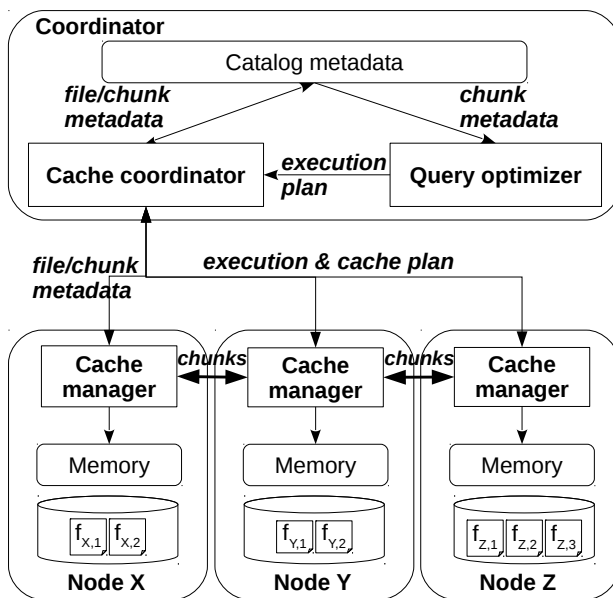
Coordinator

Catalog metadata

file/chunk metadata

chunk metadata

Cache coordinator

execution plan

Query optimizer

file/chunk metadata

execution & cache plan

Cache manager

chunks

Cache manager

chunks

Cache manager

Memory

Memory

Memory

$f_{X,1}$ $f_{X,2}$

$f_{Y,1}$ $f_{Y,2}$

$f_{Z,1}$ $f_{Z,2}$ $f_{Z,3}$

Node X

Node Y

Node Z